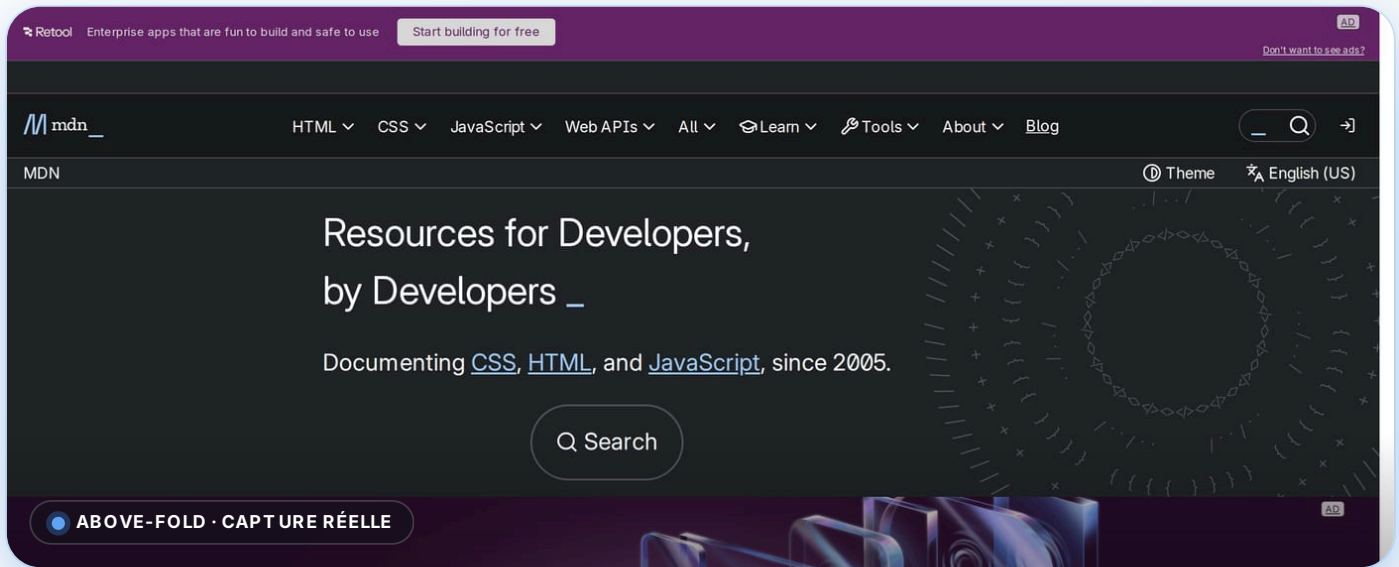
Retool Enterprise apps that are fun to build and safe to use Start building for free

AD

Don't want to see ads?

mdn_

HTML CSS JavaScript Web APIs All Learn Tools About Blog

_

MDN

Theme English (US)

Resources for Developers, by Developers _

Documenting CSS, HTML, and JavaScript, since 2005.

Search

ABOVE-FOLD · CAPTURE RÉELLE

AD